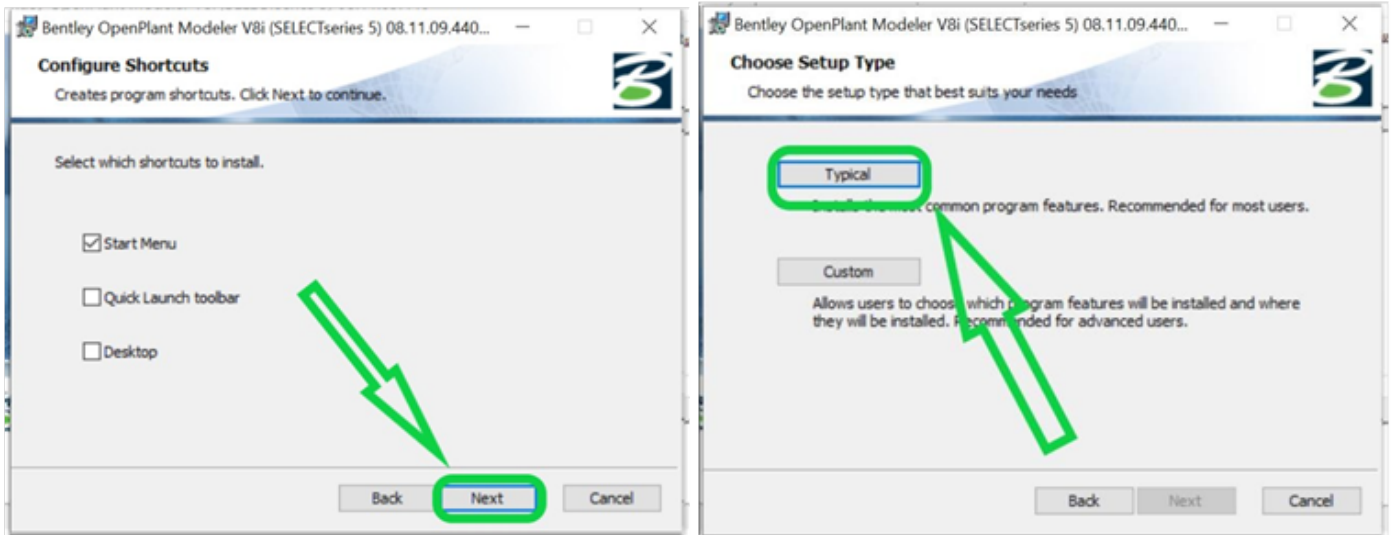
Bentley OpenPlant Modeler V8i (SELECTseries 5) 08.11.09.440...

Configure Shortcuts

Creates program shortcuts. Click Next to continue.

Select which shortcuts to install.

Start Menu

Quick Launch toolbar

Desktop

Back Next Cancel

Bentley OpenPlant Modeler V8i (SELECTseries 5) 08.11.09.440...

Choose Setup Type

Choose the setup type that best suits your needs

Typical

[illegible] common program features. Recommended for most users.

Custom

Allows users to choos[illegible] which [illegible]rogram features will be installed and where they will be installed. R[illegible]commended for advanced users.

Back Next Cancel